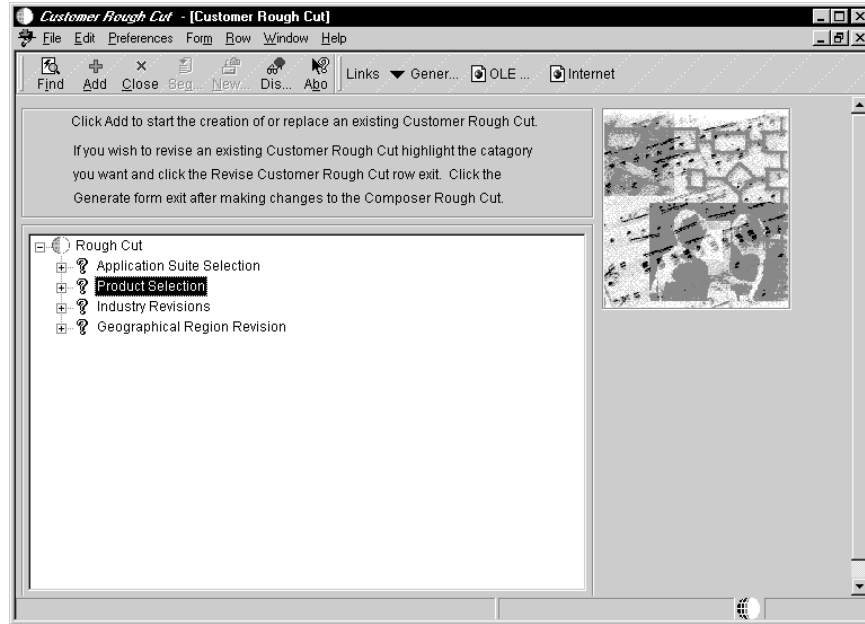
Customer Rough Cut - [Customer Rough Cut]

File Edit Preferences Form Row Window Help

Find Add Close Seq... New... Dis... Abo Links Gener... OLE ... Internet

Click Add to start the creation of or replace an existing Customer Rough Cut.

If you wish to revise an existing Customer Rough Cut highlight the catagory you want and click the Revise Customer Rough Cut row exit. Click the Generate form exit after making changes to the Composer Rough Cut.

Rough Cut
Application Suite Selection
Product Selection
Industry Revisions
Geographical Region Revision